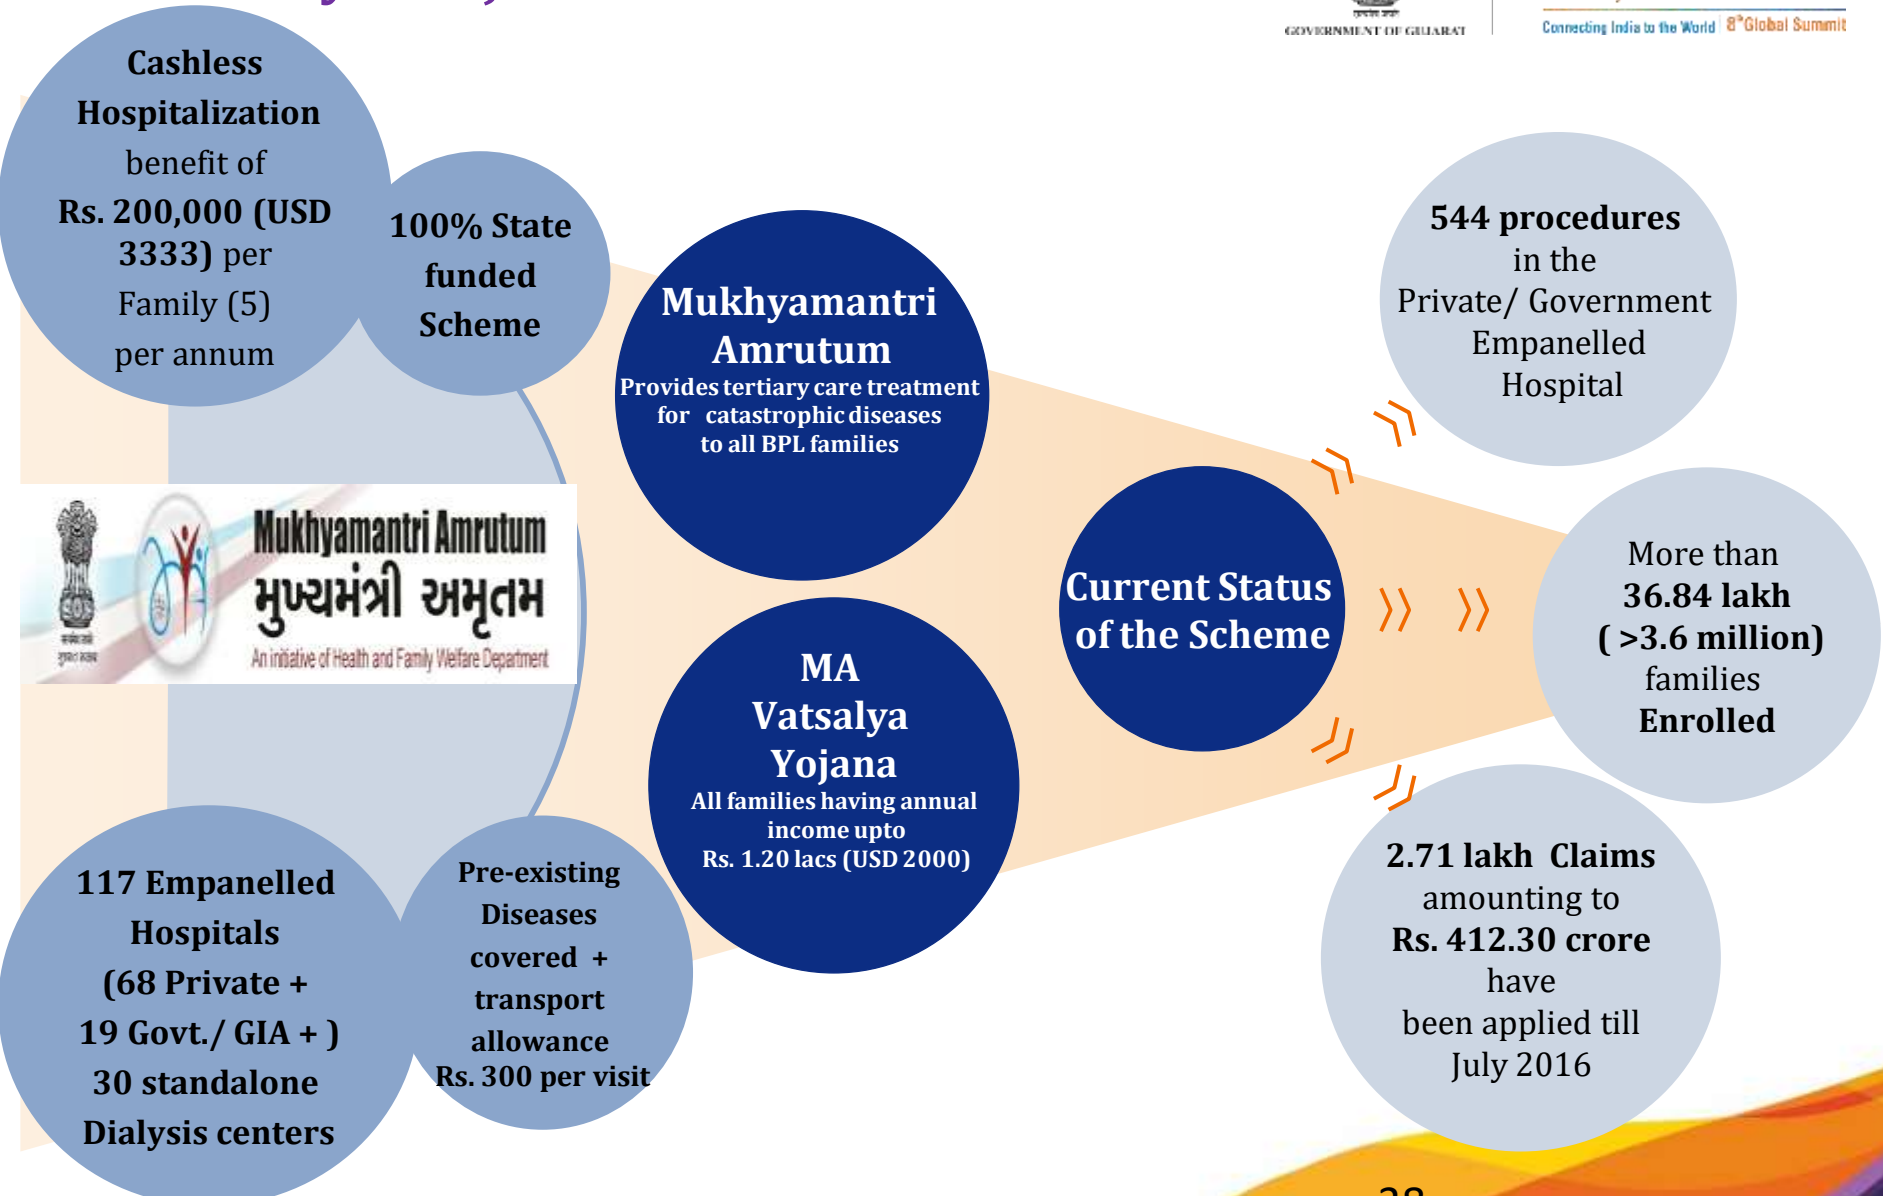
GOVERNMENT OF GUJARAT

Connecting India to the World | 8th Global Summit

Cashless Hospitalization benefit of Rs. 200,000 (USD 3333) per Family (5) per annum

100% State funded Scheme

Mukhyamantri Amrutum
મુખ્યમંત્રી અમૃતમ
An initiative of Health and Family Welfare Department

Mukhyamantri Amrutum
Provides tertiary care treatment for catastrophic diseases to all BPL families

MA Vatsalya Yojana
All families having annual income upto Rs. 1.20 lacs (USD 2000)

117 Empanelled Hospitals (68 Private + 19 Govt./ GIA + ) 30 standalone Dialysis centers

Pre-existing Diseases covered + transport allowance Rs. 300 per visit

Current Status of the Scheme

544 procedures in the Private/ Government Empanelled Hospital

More than 36.84 lakh ( >3.6 million) families Enrolled

2.71 lakh Claims amounting to Rs. 412.30 crore have been applied till July 2016

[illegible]